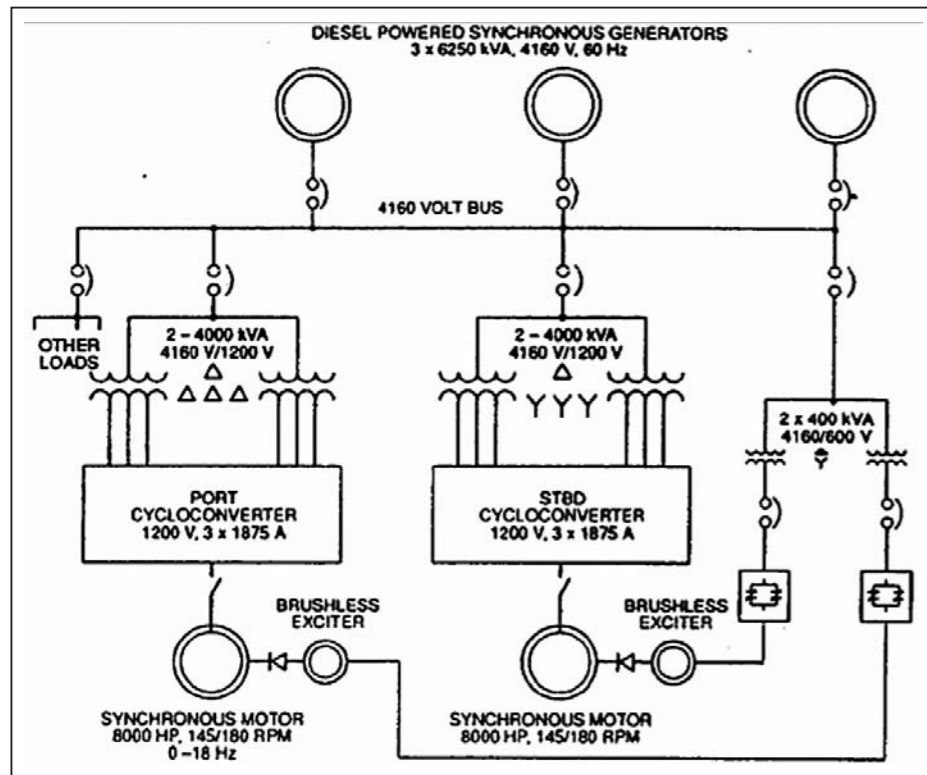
DIESEL POWERED SYNCHRONOUS GENERATORS
3 x 6250 kVA, 4160 V, 60 Hz

4160 VOLT BUS

OTHER LOADS

2 – 4000 kVA
4160 V/1200 V
Δ
Δ Δ Δ

2 – 4000 kVA
4160 V/1200 V
Δ
Y Y Y

2 x 400 kVA
4160/600 V

PORT
CYCLOCONVERTER
1200 V, 3 x 1875 A

STBD
CYCLOCONVERTER
1200 V, 3 x 1875 A

BRUSHLESS
EXCITER

BRUSHLESS
EXCITER

SYNCHRONOUS MOTOR
8000 HP, 145/180 RPM
0 –18 Hz

SYNCHRONOUS MOTOR
8000 HP, 145/180 RPM